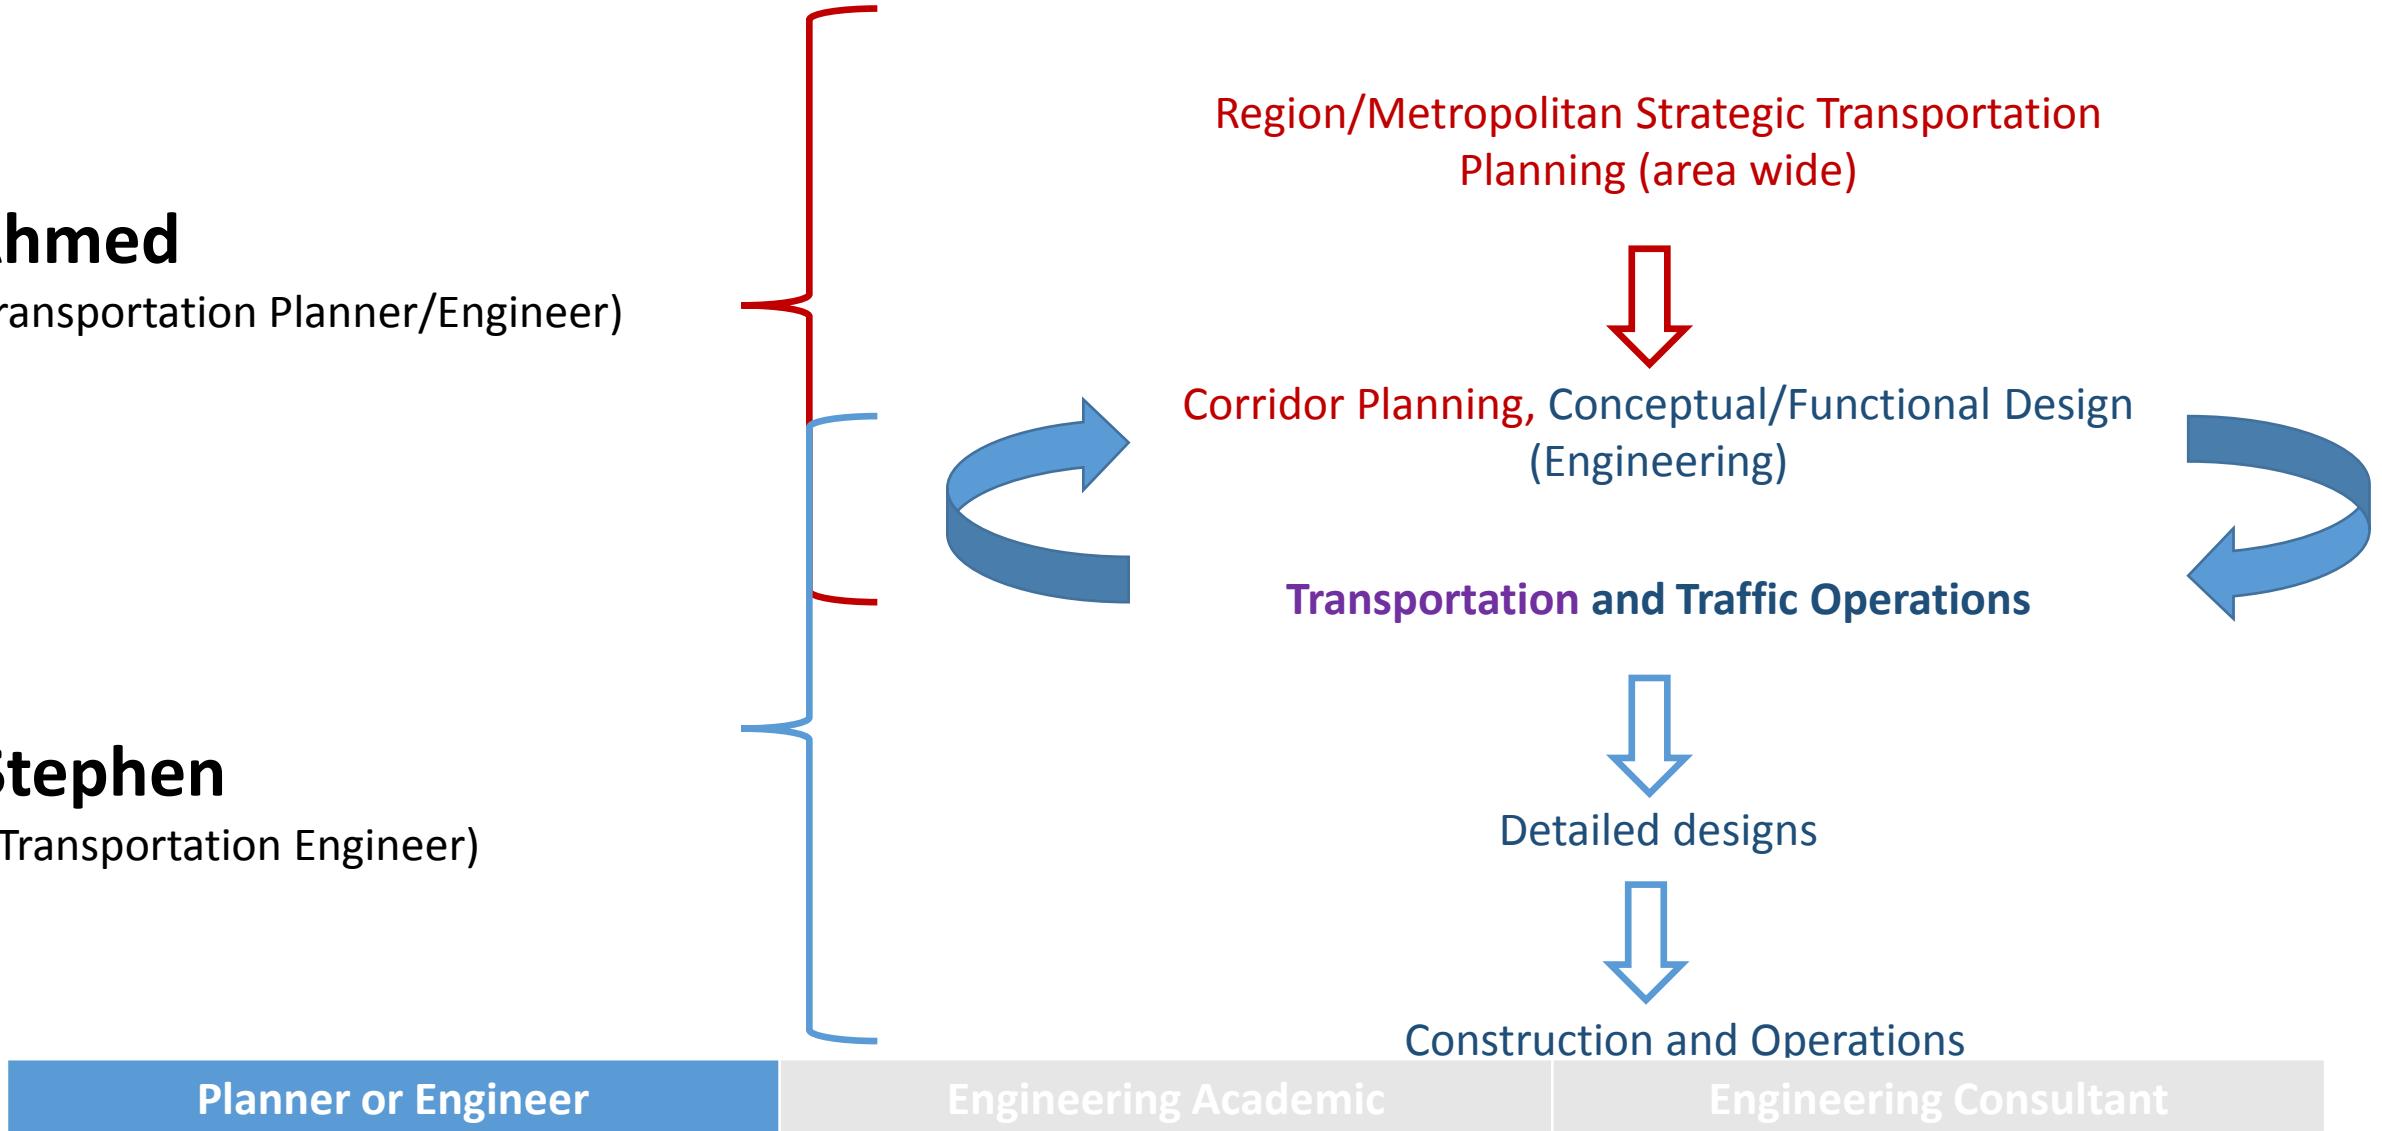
hmed
ransportation Planner/Engineer)

tephen
Transportation Engineer)

Region/Metropolitan Strategic Transportation Planning (area wide)

Corridor Planning, Conceptual/Functional Design (Engineering)

Transportation and Traffic Operations

Detailed designs

Construction and Operations

Planner or Engineer | Engineering Academic | Engineering Consultant